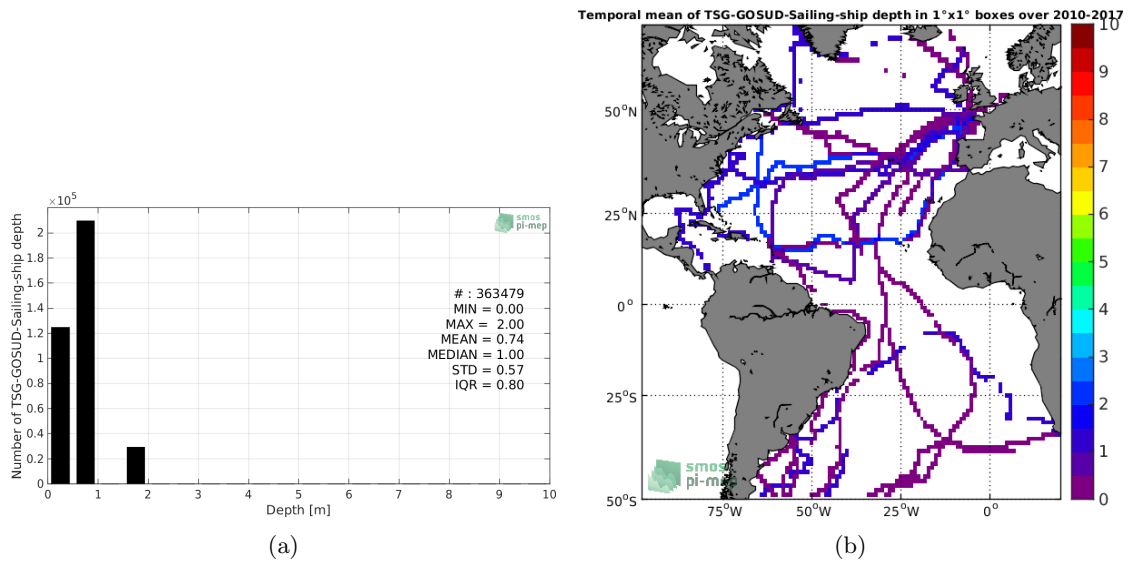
$\times10^5$

Number of TSG-GOSUD-Sailing-ship depth

2
1.8
1.6
1.4
1.2
1
0.8
0.6
0.4
0.2
0

0 1 2 3 4 5 6 7 8 9 10

Depth [m]

smos pi-mep

# : 363479
MIN = 0.00
MAX = 2.00
MEAN = 0.74
MEDIAN = 1.00
STD = 0.57
IQR = 0.80

(a)

Temporal mean of TSG-GOSUD-Sailing-ship depth in 1°x1° boxes over 2010-2017

50°N
25°N
0°
25°S
50°S

75°W 50°W 25°W 0°

10
9
8
7
6
5
4
3
2
1
0

smos pi-mep

(b)